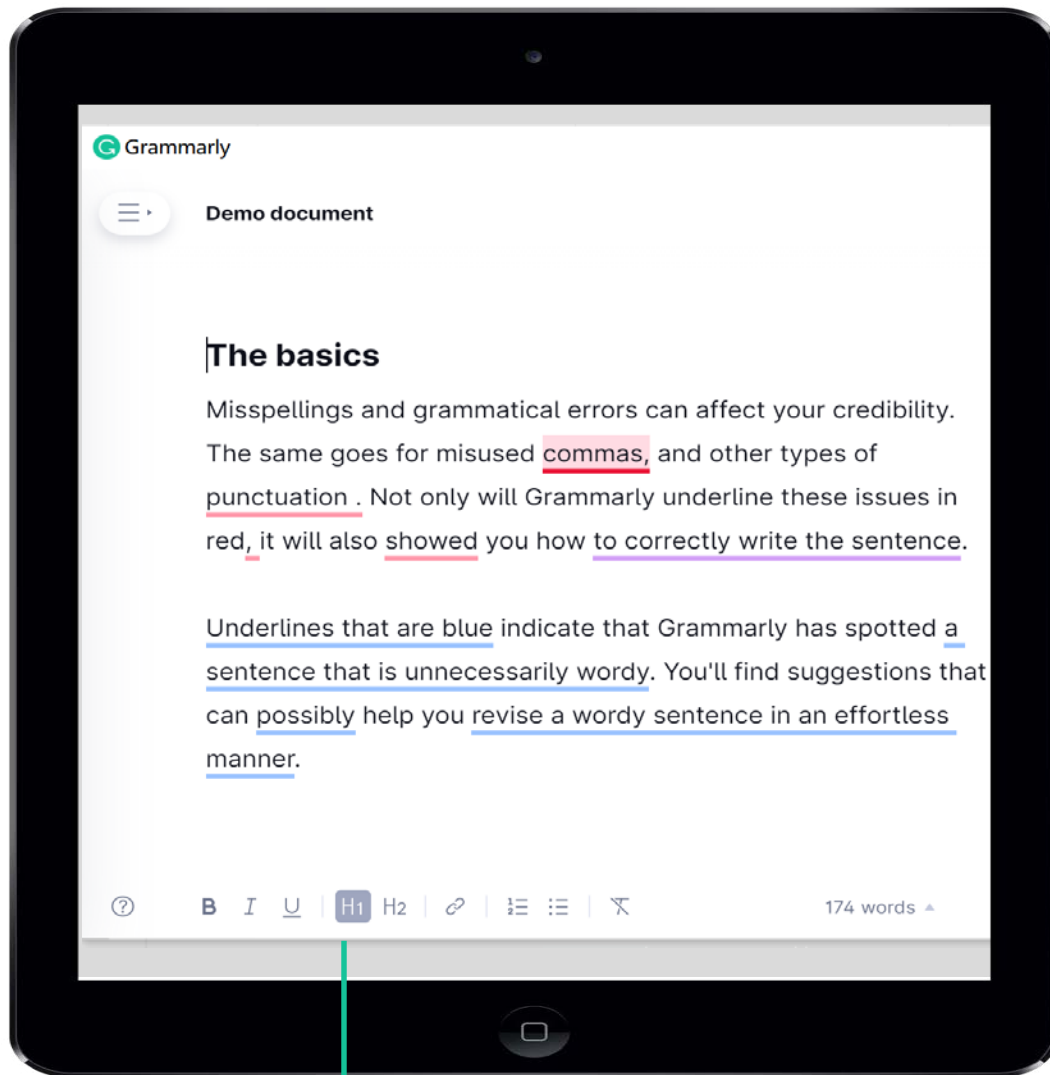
Grammarly

Demo document

The basics

Misspellings and grammatical errors can affect your credibility. The same goes for misused commas, and other types of punctuation . Not only will Grammarly underline these issues in red, it will also showed you how to correctly write the sentence.

Underlines that are blue indicate that Grammarly has spotted a sentence that is unnecessarily wordy. You'll find suggestions that can possibly help you revise a wordy sentence in an effortless manner.

B I U H1 H2

174 words